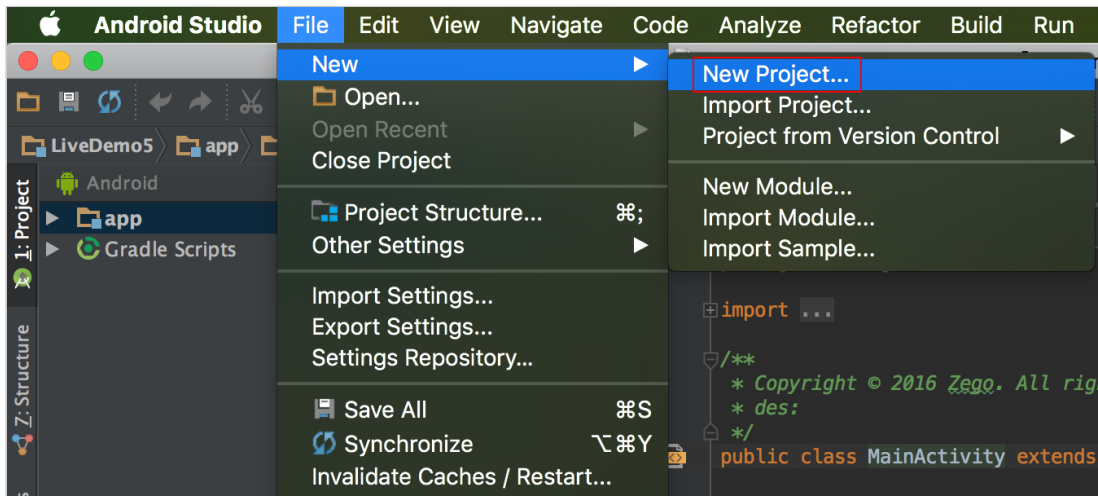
Android Studio File Edit View Navigate Code Analyze Refactor Build Run

LiveDemo5 app

Android

app

Gradle Scripts

1: Project

Z: Structure

New
Open...
Open Recent
Close Project

Project Structure... ⌘;
Other Settings

Import Settings...
Export Settings...
Settings Repository...

Save All ⌘S
Synchronize ⌥⌘Y
Invalidate Caches / Restart...

New Project...
Import Project...
Project from Version Control

New Module...
Import Module...
Import Sample...

import ...

/**
* Copyright © 2016 Zego. All rig
* des:
*/
public class MainActivity extends